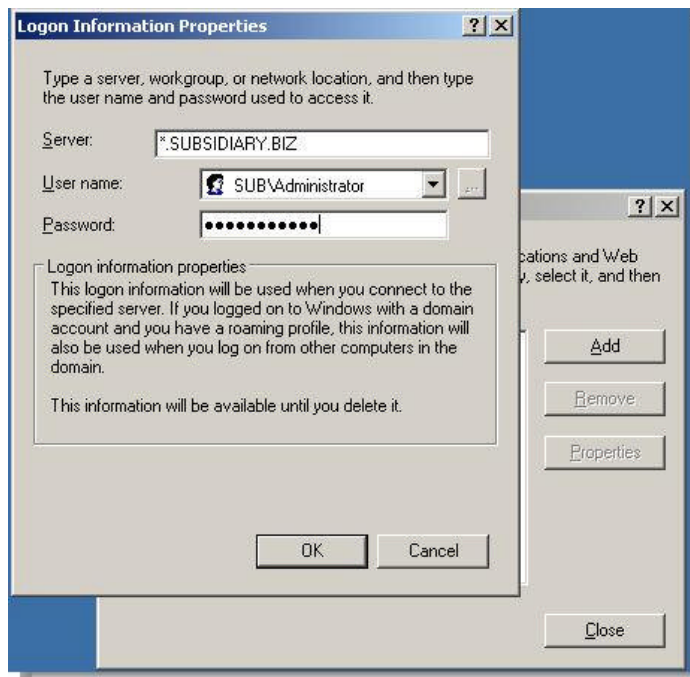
Logon Information Properties

?

Type a server, workgroup, or network location, and then type the user name and password used to access it.

Server: *.SUBSIDIARY.BIZ

User name: SUB\Administrator

...

Password: ●●●●●●●●●●●●

Logon information properties

This logon information will be used when you connect to the specified server. If you logged on to Windows with a domain account and you have a roaming profile, this information will also be used when you log on from other computers in the domain.

This information will be available until you delete it.

OK

Cancel

?

cations and Web
, select it, and then

Add

Remove

Properties

Close